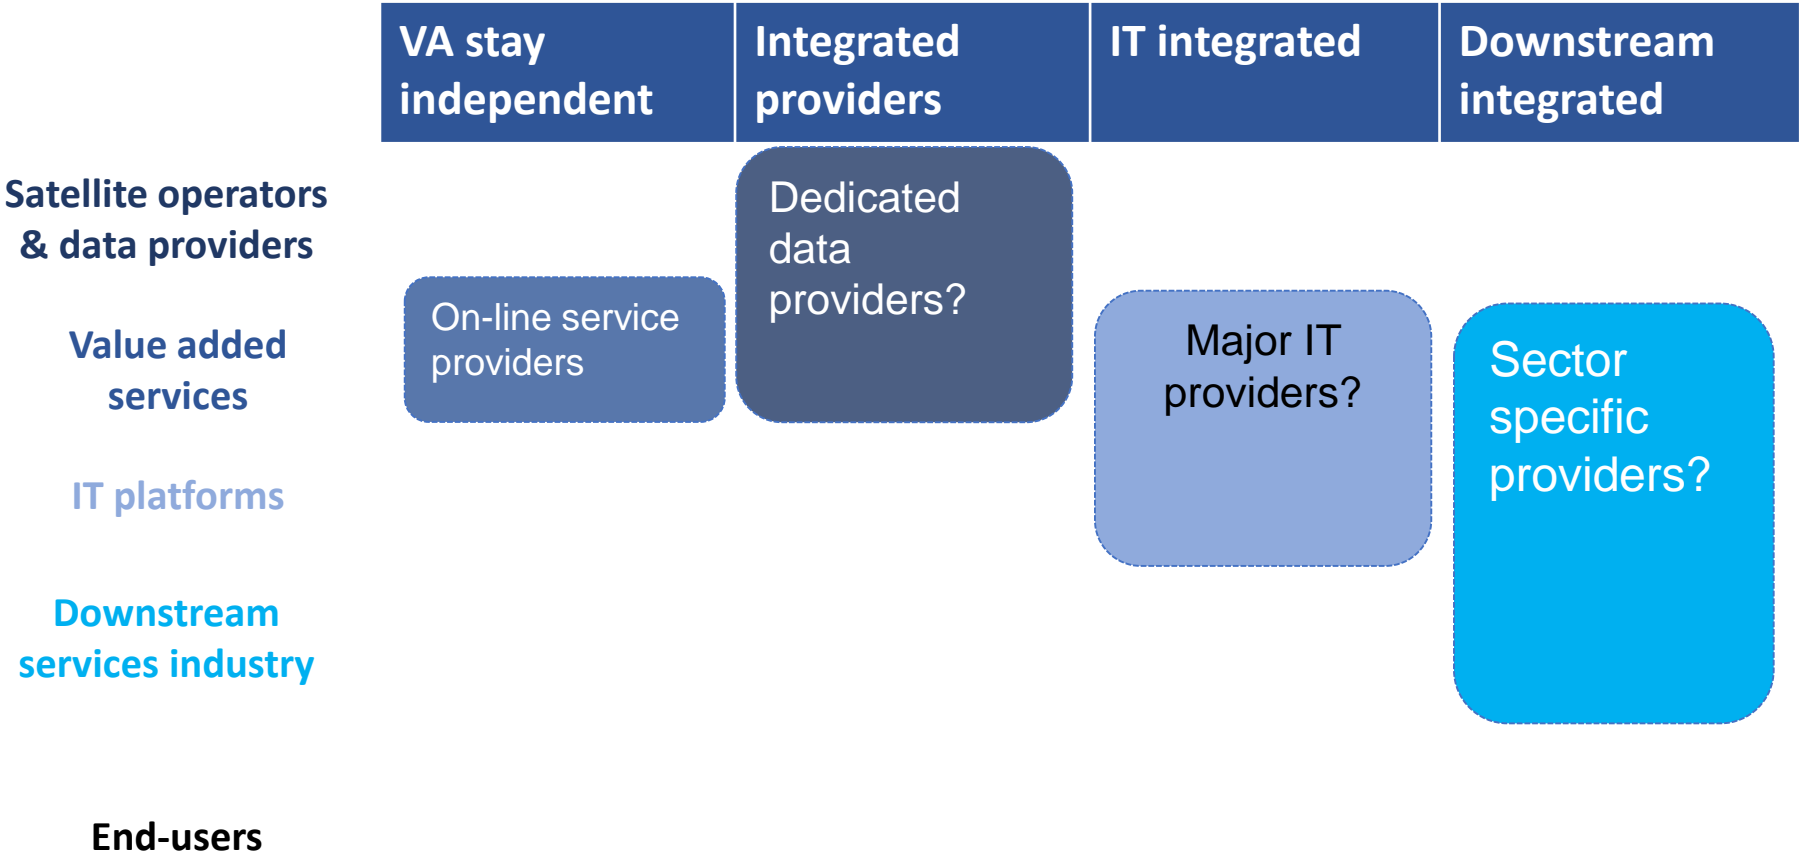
VA stay independent

Integrated providers

IT integrated

Downstream integrated

Satellite operators & data providers

Value added services

IT platforms

Downstream services industry

End-users

On-line service providers

Dedicated data providers?

Major IT providers?

Sector specific providers?